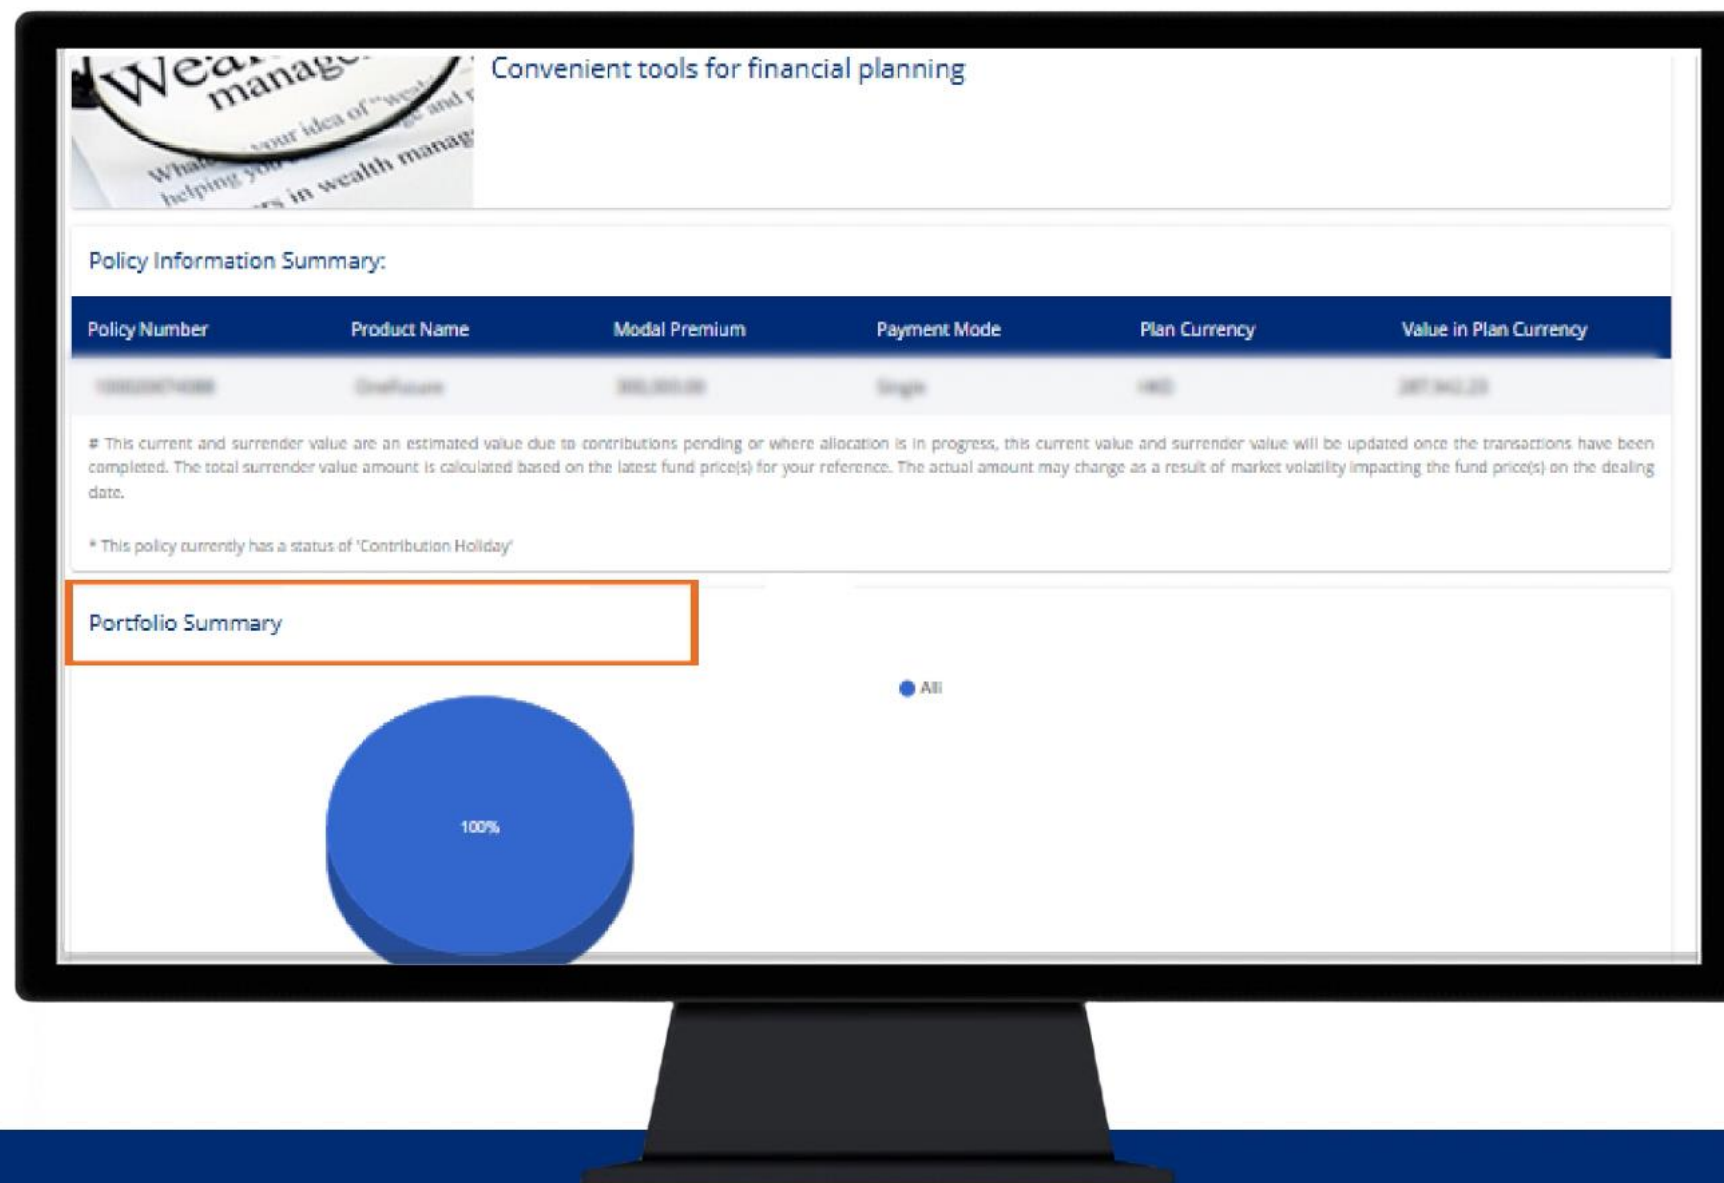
Wea manage your idea of "wealth and What helping you in wealth manag

Convenient tools for financial planning

Policy Information Summary:

| Policy Number | Product Name | Modal Premium | Payment Mode | Plan Currency | Value in Plan Currency |
|---|---|---|---|---|---|
| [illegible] | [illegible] | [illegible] | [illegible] | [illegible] | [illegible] |

# This current and surrender value are an estimated value due to contributions pending or where allocation is in progress, this current value and surrender value will be updated once the transactions have been completed. The total surrender value amount is calculated based on the latest fund price(s) for your reference. The actual amount may change as a result of market volatility impacting the fund price(s) on the dealing date.

* This policy currently has a status of 'Contribution Holiday'

Portfolio Summary

All

100%